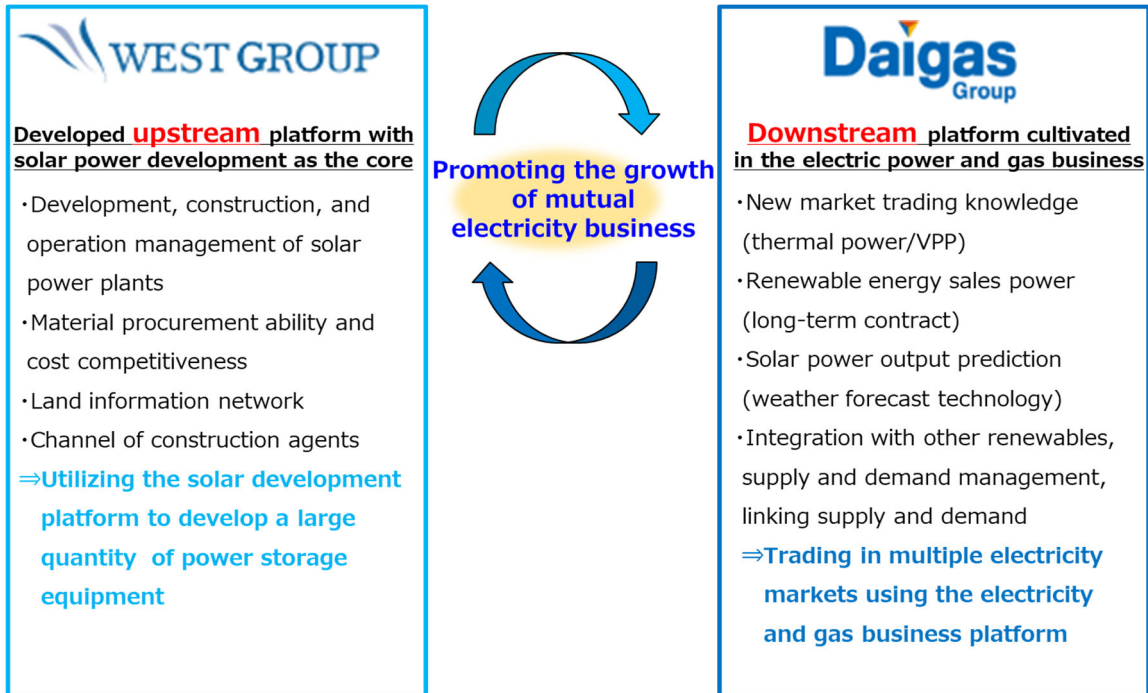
WEST GROUP

Developed upstream platform with solar power development as the core

・Development, construction, and operation management of solar power plants
・Material procurement ability and cost competitiveness
・Land information network
・Channel of construction agents
⇒Utilizing the solar development platform to develop a large quantity of power storage equipment

Promoting the growth of mutual electricity business

Daigas Group

Downstream platform cultivated in the electric power and gas business

・New market trading knowledge (thermal power/VPP)
・Renewable energy sales power (long-term contract)
・Solar power output prediction (weather forecast technology)
・Integration with other renewables, supply and demand management, linking supply and demand
⇒Trading in multiple electricity markets using the electricity and gas business platform